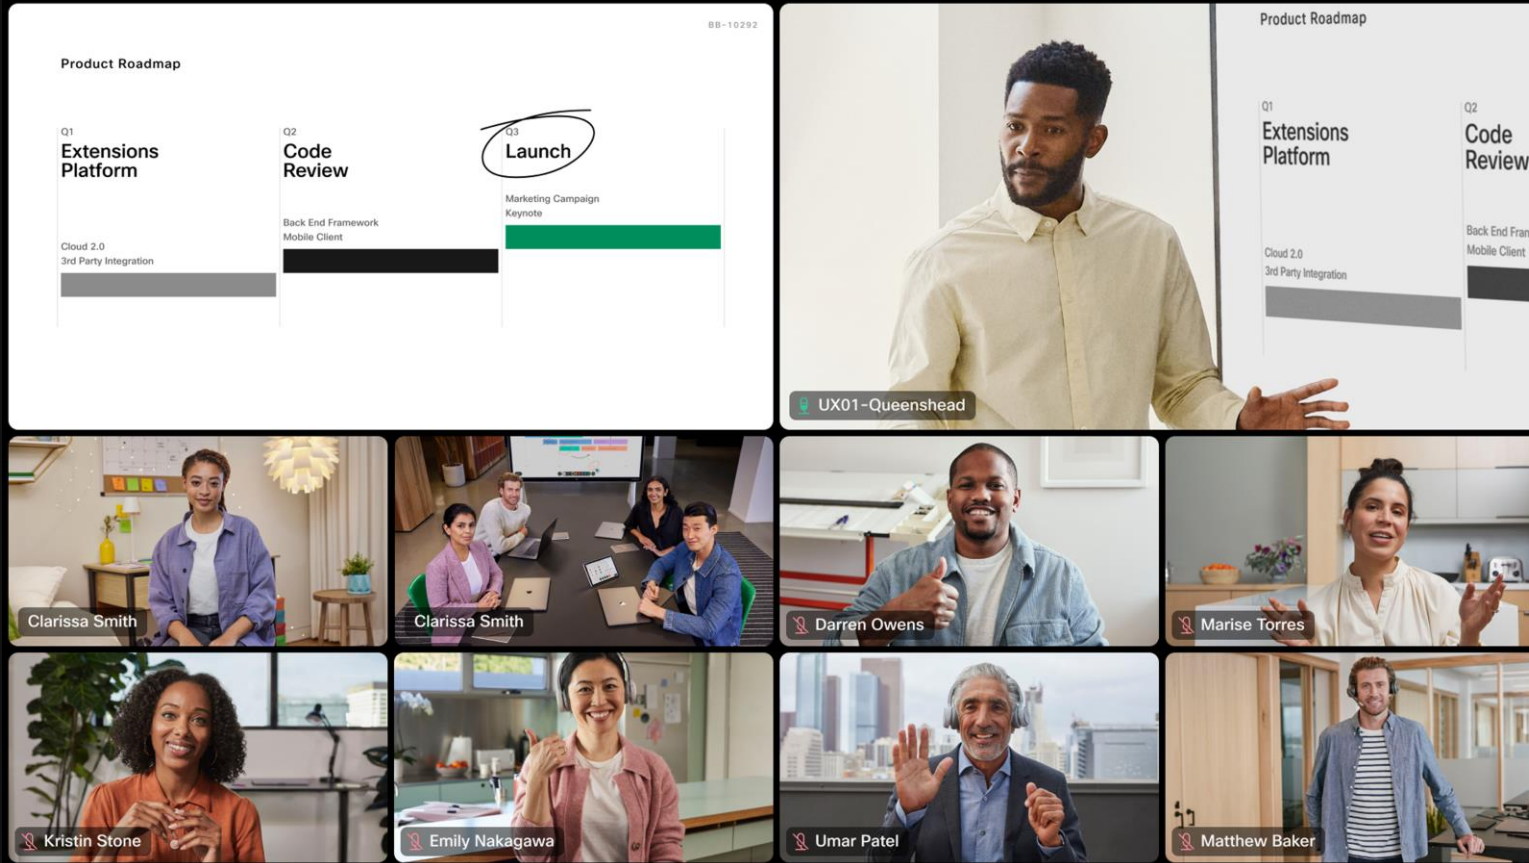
BB-10292

Product Roadmap

Q1
Extensions Platform

Cloud 2.0
3rd Party Integration

Q2
Code Review

Back End Framework
Mobile Client

Q3
Launch

Marketing Campaign
Keynote

Product Roadmap

Q1
Extensions Platform

Cloud 2.0
3rd Party Integration

Q2
Code Review

Back End Fran
Mobile Client

UX01-Queenshead

Clarissa Smith

Clarissa Smith

Darren Owens

Marise Torres

Kristin Stone

Emily Nakagawa

Umar Patel

Matthew Baker